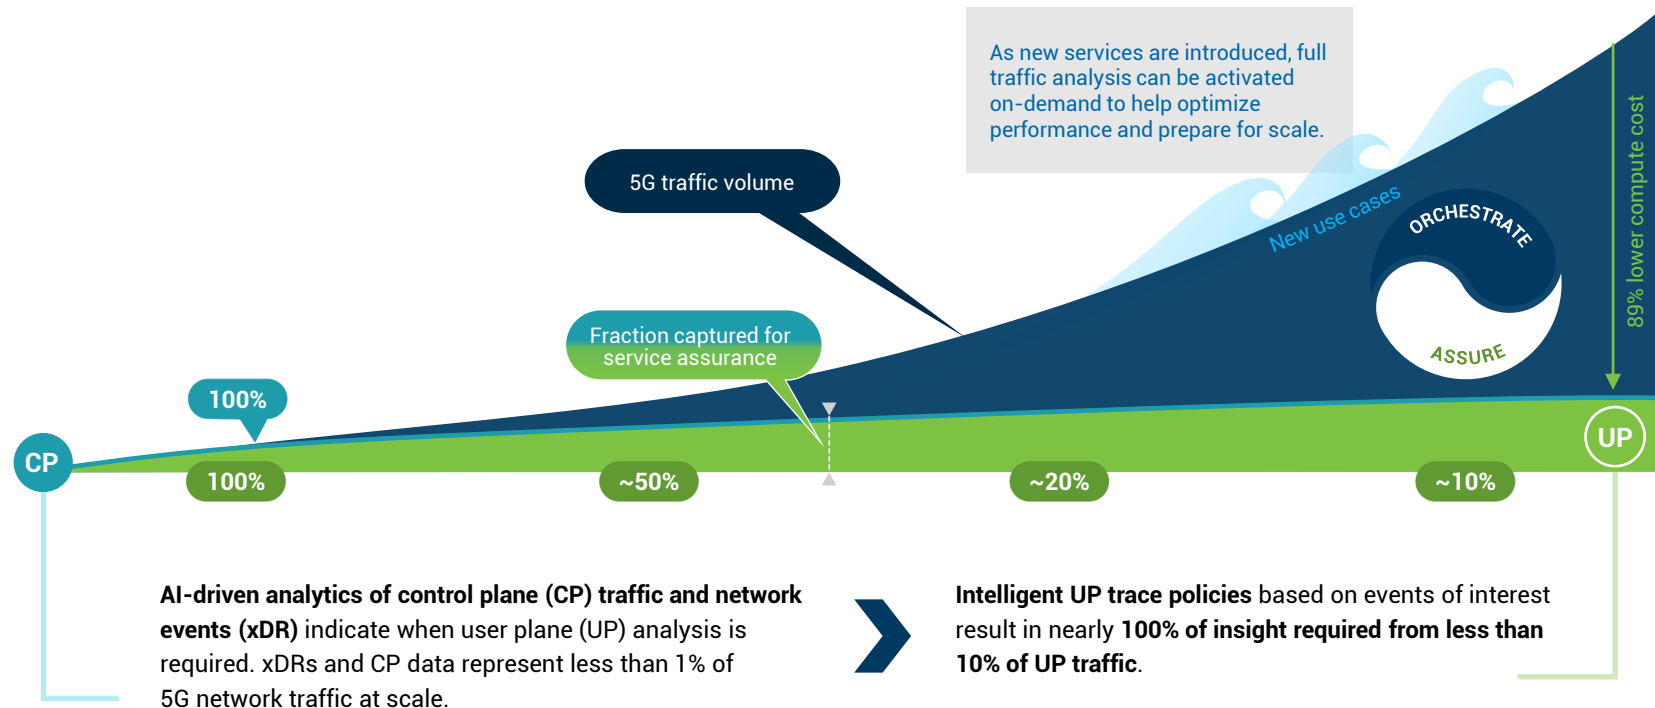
As new services are introduced, full traffic analysis can be activated on-demand to help optimize performance and prepare for scale.

5G traffic volume

New use cases

ORCHESTRATE

ASSURE

89% lower compute cost

Fraction captured for service assurance

100%

CP

UP

100%

~50%

~20%

~10%

**AI-driven analytics of control plane (CP) traffic and network events (xDR)** indicate when user plane (UP) analysis is required. xDRs and CP data represent less than 1% of 5G network traffic at scale.

**Intelligent UP trace policies** based on events of interest result in nearly **100% of insight required from less than 10% of UP traffic**.